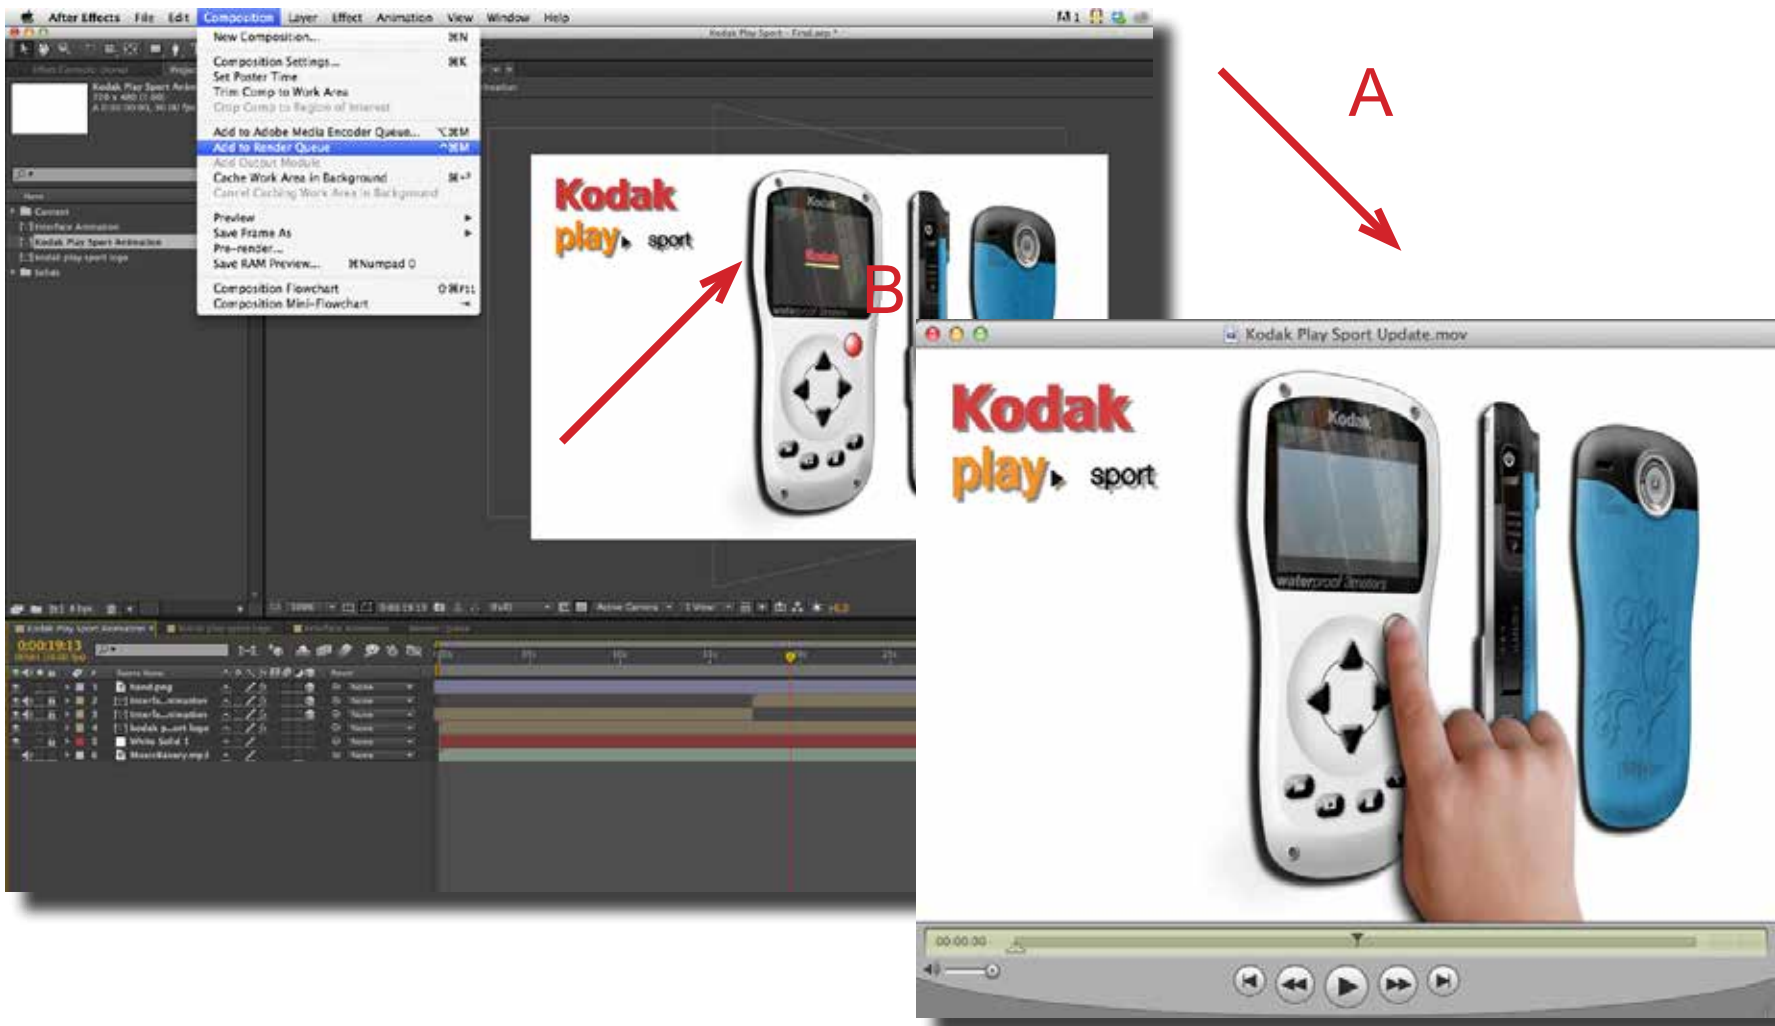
After Effects File Edit Composition Layer Effect Animation View Window Help

Kodak Play Sport - Final.aep *

New Composition... ⌘N
Composition Settings... ⌘K
Set Poster Time
Trim Comp to Work Area
Crop Comp to Region of Interest
Add to Adobe Media Encoder Queue... ⌥⌘M
Add to Render Queue ^⌘M
Add Output Module
Cache Work Area in Background ⌘↩
Cancel Caching Work Area in Background
Preview
Save Frame As
Pre-render...
Save RAM Preview... ⌘Numpad 0
Composition Flowchart ⇧⌘F11
Composition Mini-Flowchart ⇥

Kodak Play Sport Animation
720 x 480 (1.00)

Content
Interface Animation
Kodak Play Sport Animation
kodak play sport logo
Solids

Kodak Play Sport Animation

0:00:19:13

hand.png
Interfa...imation
Interfa...imation
kodak p...ort logo
White Solid 1
MusicBakery.mp3

A

B

Kodak
play sport

Kodak Play Sport Update.mov

Kodak
play sport

waterproof

00:00:00